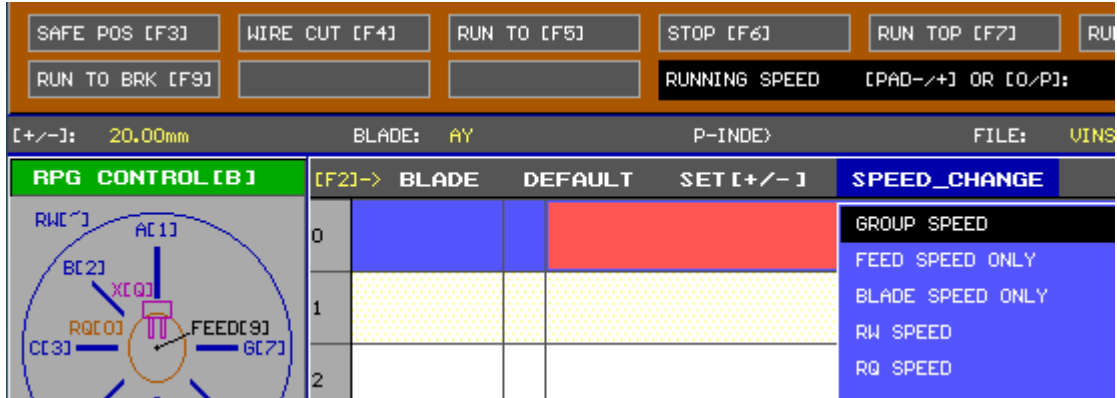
SAFE POS [F3] WIRE CUT [F4] RUN TO [F5] STOP [F6] RUN TOP [F7] RU

RUN TO BRK [F9] RUNNING SPEED [PAD-/+] OR [O/P]:

[+/-]: 20.00mm BLADE: AY P-INDE> FILE: VINS

RPG CONTROL[B]

RW[^]
A[1]
B[2]
X[Q]
RQ[O]
FEED[9]
C[3]
G[7]

[F2]-> BLADE DEFAULT SET[+/-] SPEED_CHANGE

0
1
2

GROUP SPEED
FEED SPEED ONLY
BLADE SPEED ONLY
RW SPEED
RQ SPEED